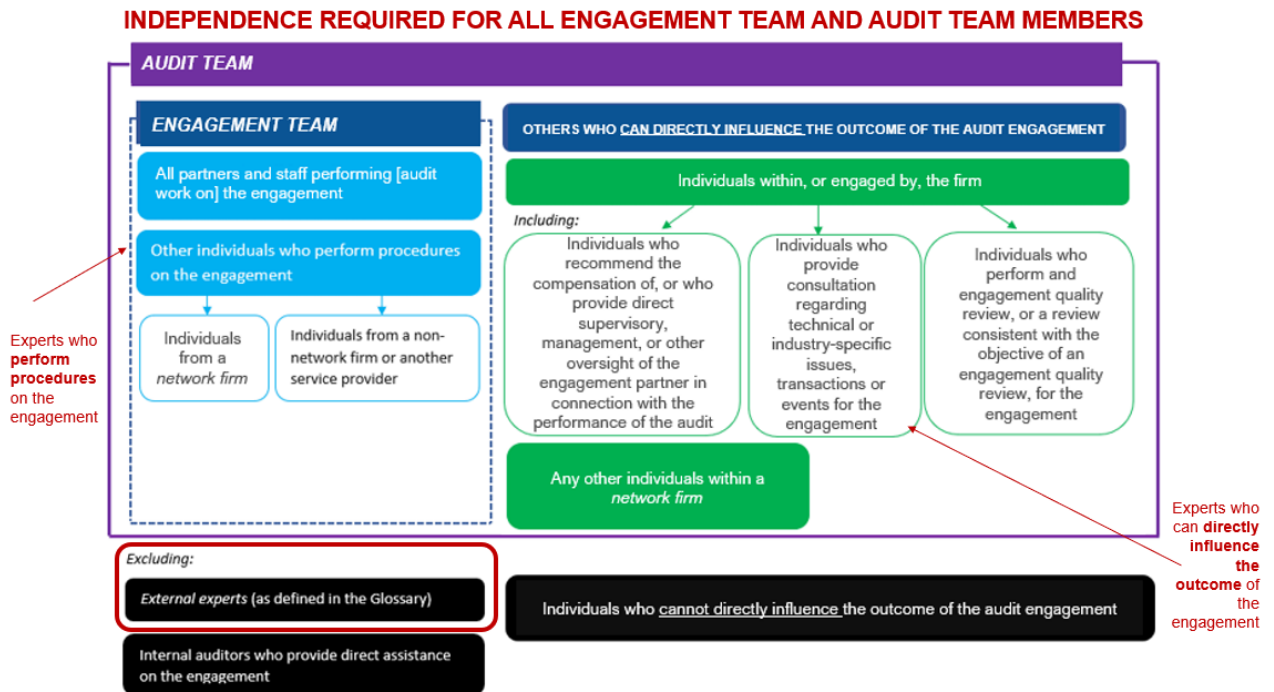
INDEPENDENCE REQUIRED FOR ALL ENGAGEMENT TEAM AND AUDIT TEAM MEMBERS

AUDIT TEAM

ENGAGEMENT TEAM

All partners and staff performing [audit work on] the engagement

Other individuals who perform procedures on the engagement

Individuals from a *network firm*

Individuals from a non-network firm or another service provider

Experts who **perform procedures** on the engagement

OTHERS WHO CAN DIRECTLY INFLUENCE THE OUTCOME OF THE AUDIT ENGAGEMENT

Individuals within, or engaged by, the firm

*Including:*

Individuals who recommend the compensation of, or who provide direct supervisory, management, or other oversight of the engagement partner in connection with the performance of the audit

Individuals who provide consultation regarding technical or industry-specific issues, transactions or events for the engagement

Individuals who perform and engagement quality review, or a review consistent with the objective of an engagement quality review, for the engagement

Any other individuals within a *network firm*

Experts who can **directly influence the outcome** of the engagement

*Excluding:*

*External experts* (as defined in the Glossary)

Internal auditors who provide direct assistance on the engagement

Individuals who cannot directly influence the outcome of the audit engagement